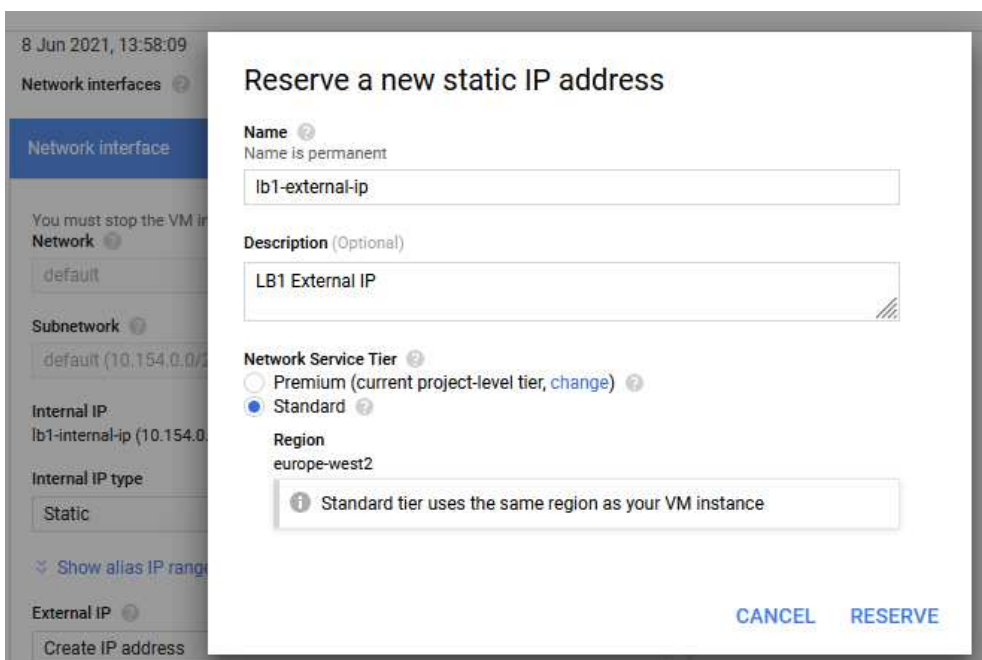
8 Jun 2021, 13:58:09

Network interfaces

Network interface

You must stop the VM ir

Network

default

Subnetwork

default (10.154.0.0/

Internal IP

lb1-internal-ip (10.154.0.

Internal IP type

Static

Show alias IP rang

External IP

Create IP address

Reserve a new static IP address

Name
Name is permanent

lb1-external-ip

Description (Optional)

LB1 External IP

Network Service Tier

Premium (current project-level tier, change)

Standard

Region
europe-west2

Standard tier uses the same region as your VM instance

CANCEL RESERVE